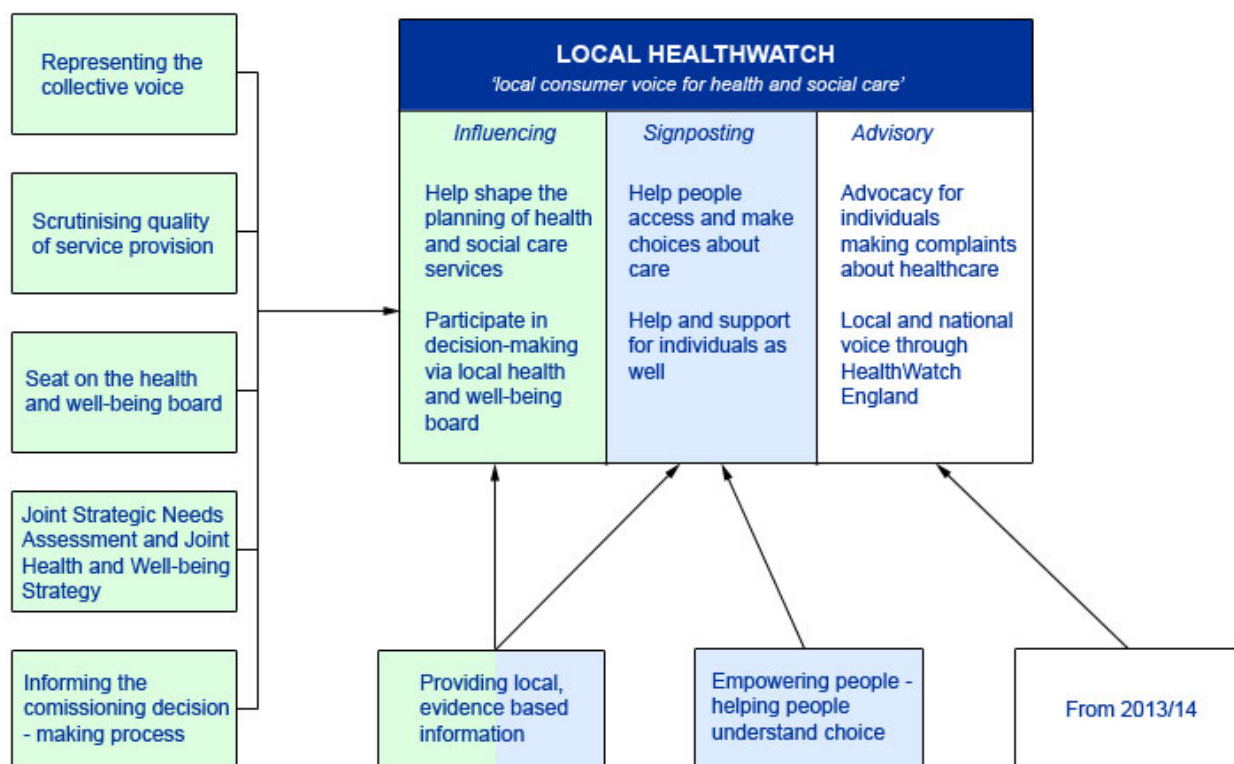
Representing the collective voice

Scrutinising quality of service provision

Seat on the health and well-being board

Joint Strategic Needs Assessment and Joint Health and Well-being Strategy

Informing the comissioning decision - making process

LOCAL HEALTHWATCH

'local consumer voice for health and social care'

| Influencing | Signposting | Advisory |
|---|---|---|
| Help shape the planning of health and social care services<br><br>Participate in decision-making via local health and well-being board | Help people access and make choices about care<br><br>Help and support for individuals as well | Advocacy for individuals making complaints about healthcare<br><br>Local and national voice through HealthWatch England |

Providing local, evidence based information

Empowering people - helping people understand choice

From 2013/14